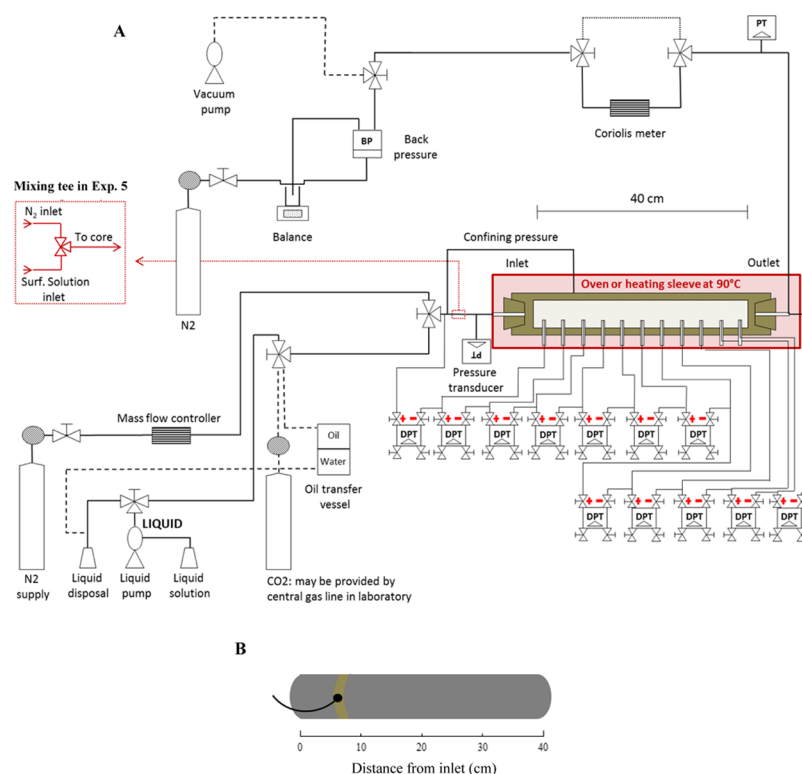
A

Vacuum pump

PT

Coriolis meter

BP

Back pressure

Mixing tee in Exp. 5

$N_2$ inlet

To core

Surf. Solution inlet

Balance

40 cm

Confining pressure

Inlet

Outlet

Oven or heating sleeve at 90°C

N2

PT

Pressure transducer

Mass flow controller

DPT DPT DPT DPT DPT DPT DPT

Oil

Water

Oil transfer vessel

DPT DPT DPT DPT DPT

LIQUID

N2 supply

Liquid disposal

Liquid pump

Liquid solution

CO2: may be provided by central gas line in laboratory

B

0 10 20 30 40

Distance from inlet (cm)